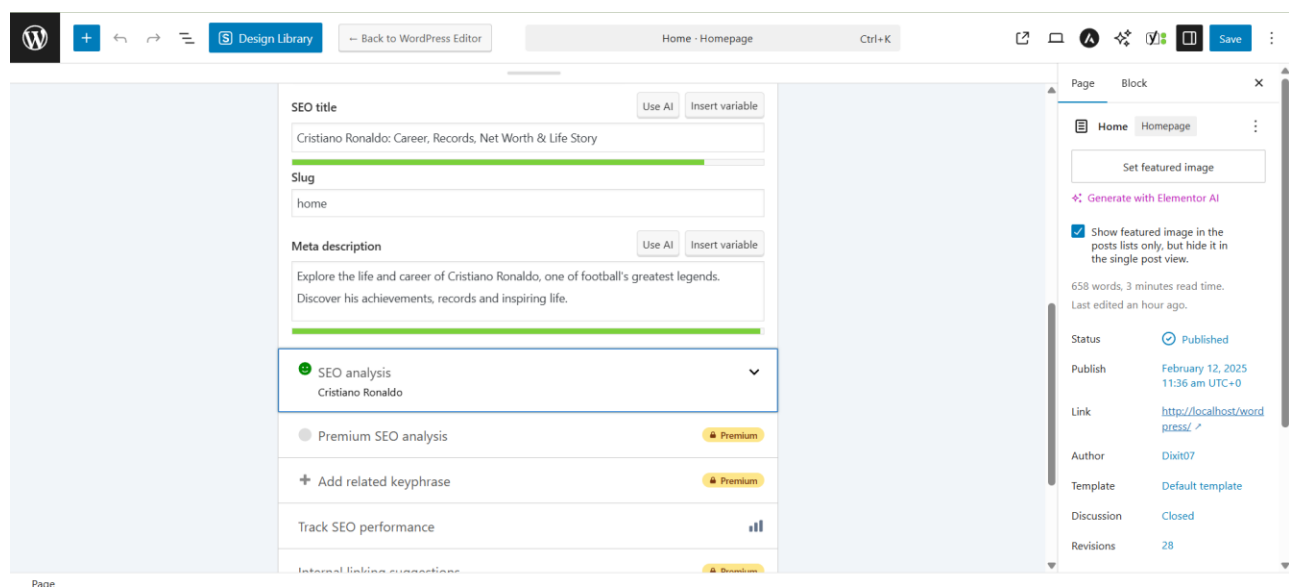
Design Library

← Back to WordPress Editor

Home · Homepage

Ctrl+K

Save

SEO title

Use AI

Insert variable

Cristiano Ronaldo: Career, Records, Net Worth & Life Story

Slug

home

Meta description

Use AI

Insert variable

Explore the life and career of Cristiano Ronaldo, one of football's greatest legends. Discover his achievements, records and inspiring life.

SEO analysis

Cristiano Ronaldo

Premium SEO analysis

Premium

Add related keyphrase

Premium

Track SEO performance

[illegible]

Premium

Page

Block

Home

Homepage

Set featured image

Generate with Elementor AI

Show featured image in the posts lists only, but hide it in the single post view.

658 words, 3 minutes read time.

Last edited an hour ago.

Status

Published

Publish

February 12, 2025 11:36 am UTC+0

Link

http://localhost/wordpress/ ↗

Author

Dixit07

Template

Default template

Discussion

Closed

Revisions

28

Page